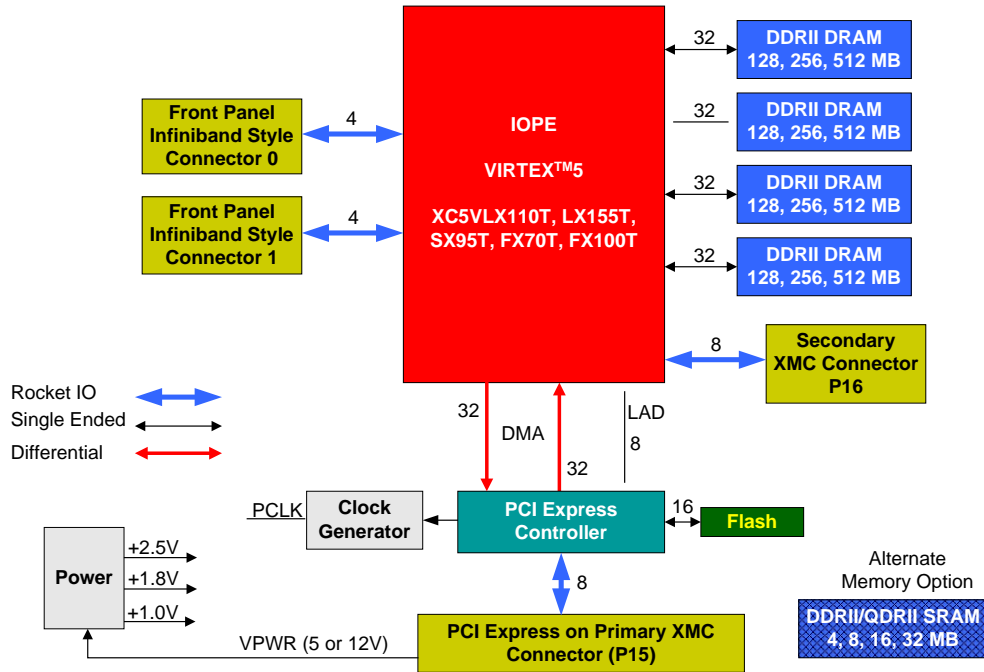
IOPE

VIRTEX$^{TM}$5

XC5VLX110T, LX155T, SX95T, FX70T, FX100T

32

DDRII DRAM 128, 256, 512 MB

32

DDRII DRAM 128, 256, 512 MB

32

DDRII DRAM 128, 256, 512 MB

32

DDRII DRAM 128, 256, 512 MB

Front Panel Infiniband Style Connector 0

4

Front Panel Infiniband Style Connector 1

4

8

Secondary XMC Connector P16

Rocket IO

Single Ended

Differential

32

DMA

32

LAD

8

PCLK

Clock Generator

PCI Express Controller

16

Flash

Alternate Memory Option

Power

+2.5V

+1.8V

+1.0V

8

DDRII/QDRII SRAM 4, 8, 16, 32 MB

VPWR (5 or 12V)

PCI Express on Primary XMC Connector (P15)